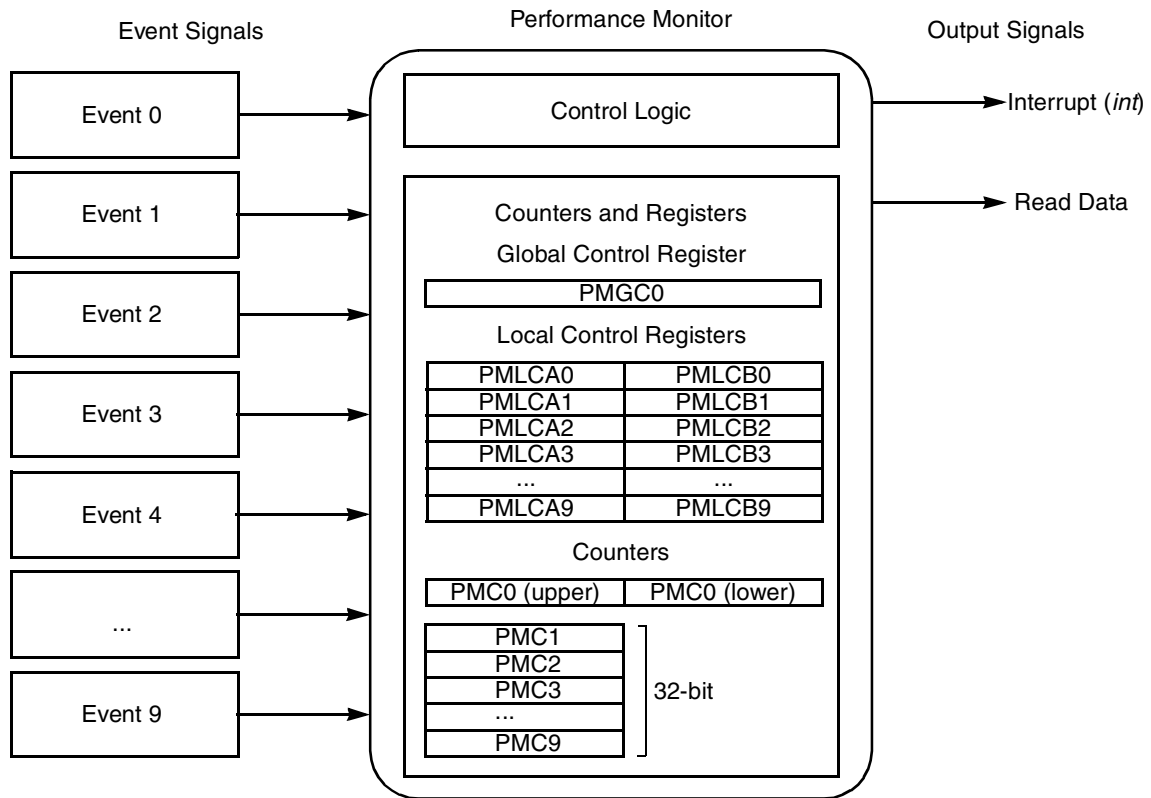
Event Signals

Performance Monitor

Output Signals

Event 0

Event 1

Event 2

Event 3

Event 4

...

Event 9

Control Logic

Interrupt (*int*)

Read Data

Counters and Registers

Global Control Register

PMGC0

Local Control Registers

| PMLCA0 | PMLCB0 |
|---|---|
| PMLCA1 | PMLCB1 |
| PMLCA2 | PMLCB2 |
| PMLCA3 | PMLCB3 |
| ... | ... |
| PMLCA9 | PMLCB9 |

Counters

| PMC0 (upper) | PMC0 (lower) |
|---|---|

PMC1
PMC2
PMC3
...
PMC9

32-bit